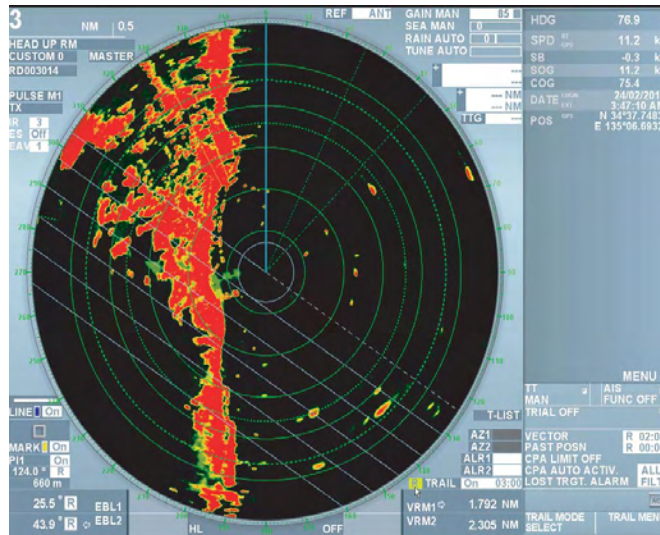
3
NM 0.5
HEAD UP RM
CUSTOM 0 MASTER
RD003014
PULSE M1
TX
IR 3
ES Off
EAV 1

REF ANT
GAIN MAN 85
SEA MAN 0
RAIN AUTO 0
TUNE AUTO

--- NM
--- NM
TTG ---

HDG 76.9
SPD 11.2 k
SB -0.3 k
SOG 11.2 k
COG 75.4
DATE 24/02/201
3:47:10 A
POS N 34°37.748
E 135°06.693

MENU
TT MAN
AIS FUNC OFF
TRIAL OFF

LINE On
MARK On
PI1 On
124.0° R
660 m

T-LIST
AZ1
AZ2
ALR1
ALR2
TRAIL On 03:00

VECTOR R 02:0
PAST POSN R 00:0
CPA LIMIT OFF
CPA AUTO ACTIV. ALL
LOST TRGT. ALARM FILT

25.5° R EBL1
43.9° R EBL2
HL
OFF
VRM1 1.792 NM
VRM2 2.305 NM
TRAIL MODE SELECT
TRAIL MEN